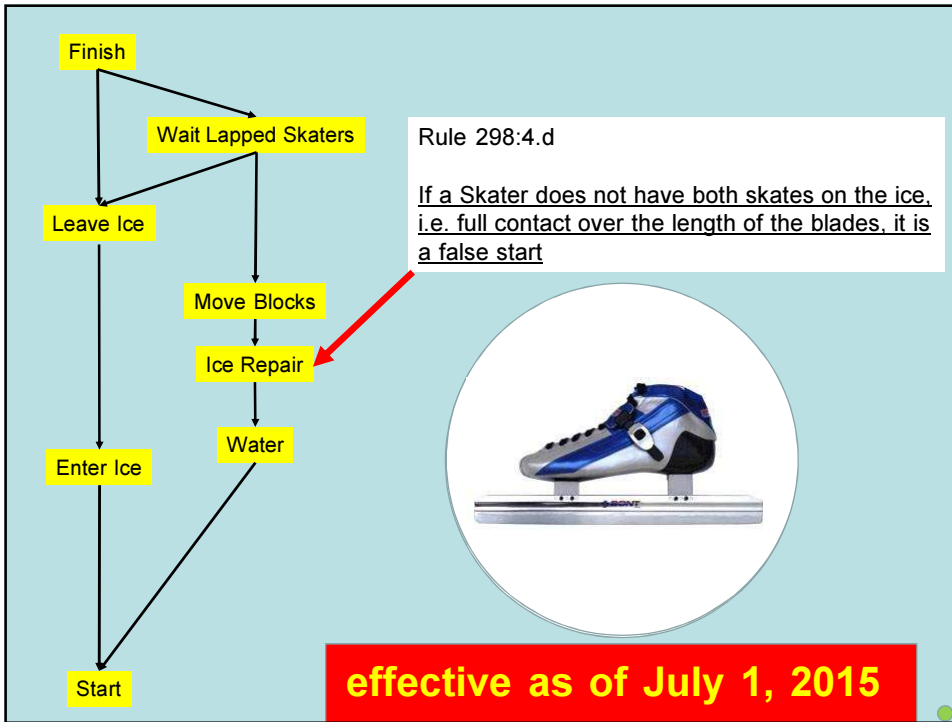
Finish

Wait Lapped Skaters

Leave Ice

Move Blocks

Ice Repair

Water

Enter Ice

Start

Rule 298:4.d

If a Skater does not have both skates on the ice, i.e. full contact over the length of the blades, it is a false start

BONT

effective as of July 1, 2015